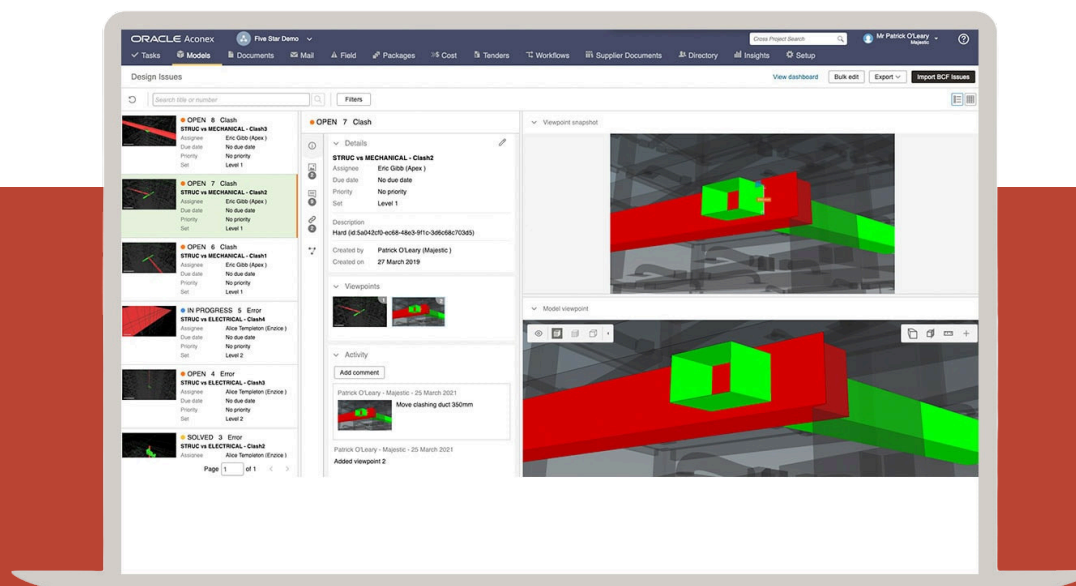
ORACLE Aconex Five Star Demo

Cross Project Search

Mr Patrick O'Leary
Majestic

Tasks Models Documents Mail Field Packages Cost Tenders Workflows Supplier Documents Directory Insights Setup

Design Issues

View dashboard Bulk edit Export Import BCF Issues

Search title or number

Filters

OPEN 8 Clash
STRUC vs MECHANICAL - Clash3
Assignee Eric Gibb (Apex)
Due date No due date
Priority No priority
Set Level 1

OPEN 7 Clash
STRUC vs MECHANICAL - Clash2
Assignee Eric Gibb (Apex)
Due date No due date
Priority No priority
Set Level 1

OPEN 6 Clash
STRUC vs MECHANICAL - Clash1
Assignee Eric Gibb (Apex)
Due date No due date
Priority No priority
Set Level 1

IN PROGRESS 5 Error
STRUC vs ELECTRICAL - Clash4
Assignee Alice Templeton (Enzice)
Due date No due date
Priority No priority
Set Level 2

OPEN 4 Error
STRUC vs ELECTRICAL - Clash3
Assignee Alice Templeton (Enzice)
Due date No due date
Priority No priority
Set Level 2

SOLVED 3 Error
STRUC vs MECHANICAL - Clash2
Assignee Alice Templeton (Enzice)

Page 1 of 1

OPEN 7 Clash

Details
STRUC vs MECHANICAL - Clash2
Assignee Eric Gibb (Apex)
Due date No due date
Priority No priority
Set Level 1

Description
Hard (id:5a042cf0-ec68-48e3-9f1c-3d6c68c703d5)

Created by Patrick O'Leary (Majestic)
Created on 27 March 2019

Viewpoints

Activity

Add comment

Patrick O'Leary - Majestic - 25 March 2021
Move clashing duct 350mm

Patrick O'Leary - Majestic - 25 March 2021
Added viewpoint 2

Viewpoint snapshot

Model viewpoint